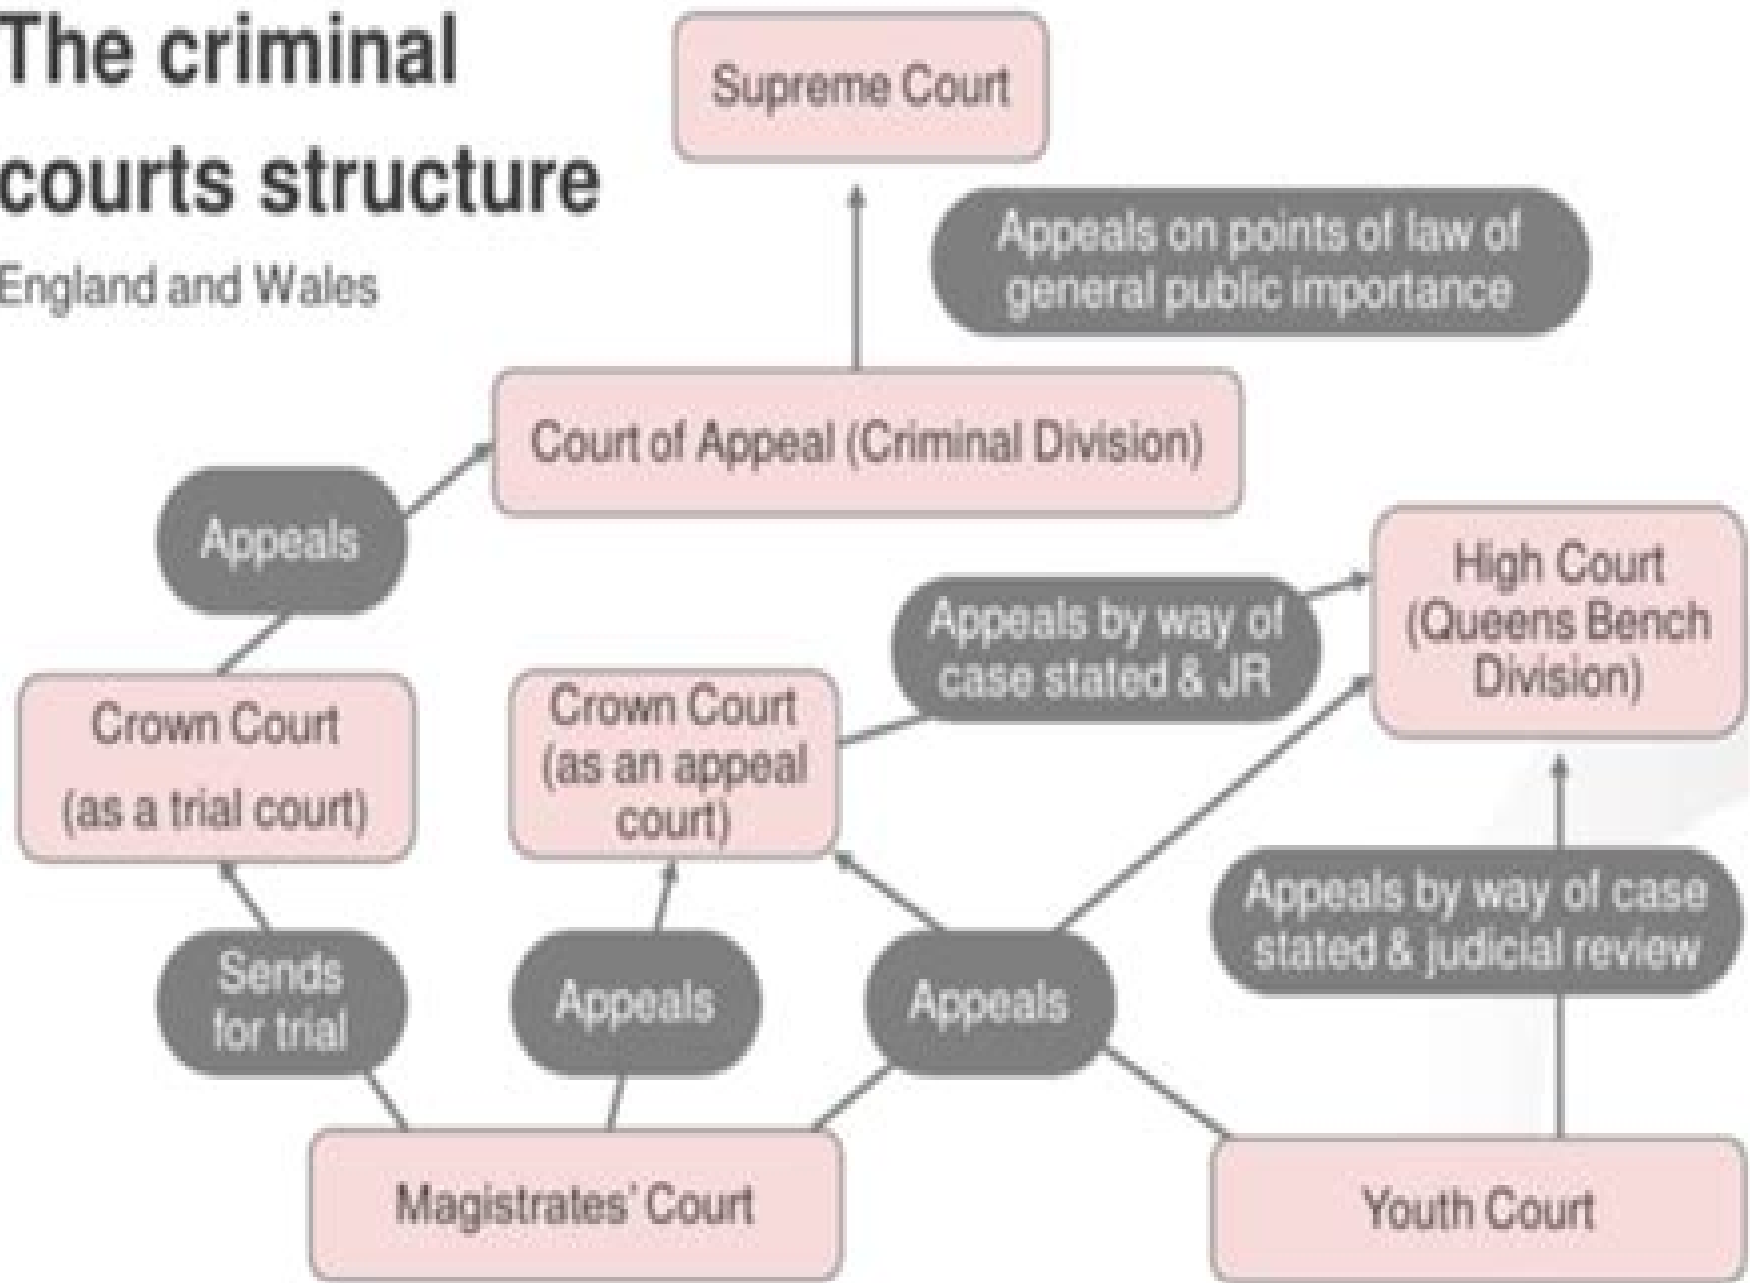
The criminal courts structure

England and Wales

Supreme Court

Appeals on points of law of general public importance

Court of Appeal (Criminal Division)

Appeals

High Court (Queens Bench Division)

Appeals by way of case stated & JR

Crown Court

(as a trial court)

Crown Court (as an appeal court)

Appeals by way of case stated & judicial review

Sends for trial

Appeals

Appeals

Magistrates' Court

Youth Court